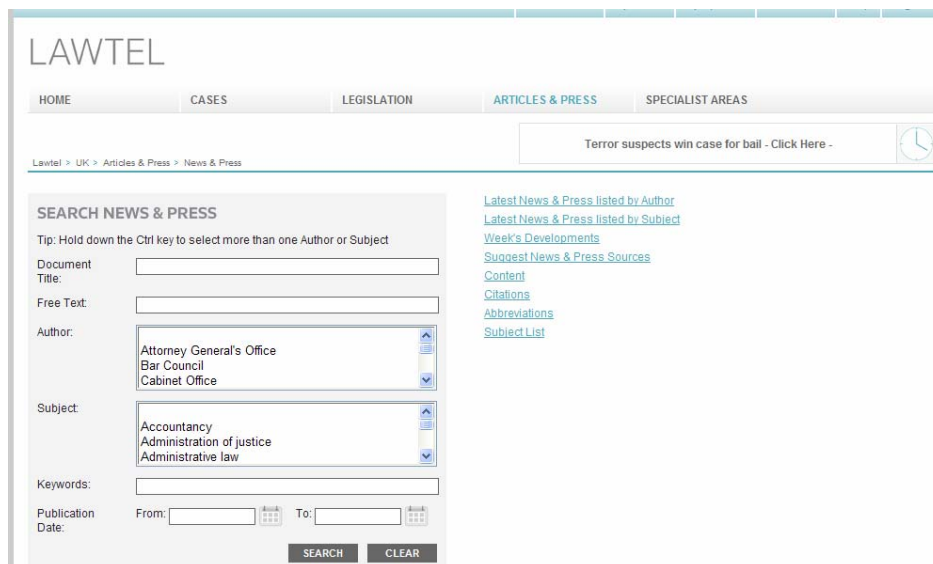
LAWTEL

HOME CASES LEGISLATION ARTICLES & PRESS SPECIALIST AREAS

Terror suspects win case for bail - Click Here -

Lawtel > UK > Articles & Press > News & Press

SEARCH NEWS & PRESS

Tip: Hold down the Ctrl key to select more than one Author or Subject

Document Title:

Free Text:

Author:
Attorney General's Office
Bar Council
Cabinet Office

Subject:
Accountancy
Administration of justice
Administrative law

Keywords:

Publication Date: From: To:

SEARCH CLEAR

Latest News & Press listed by Author
Latest News & Press listed by Subject
Week's Developments
Suggest News & Press Sources
Content
Citations
Abbreviations
Subject List